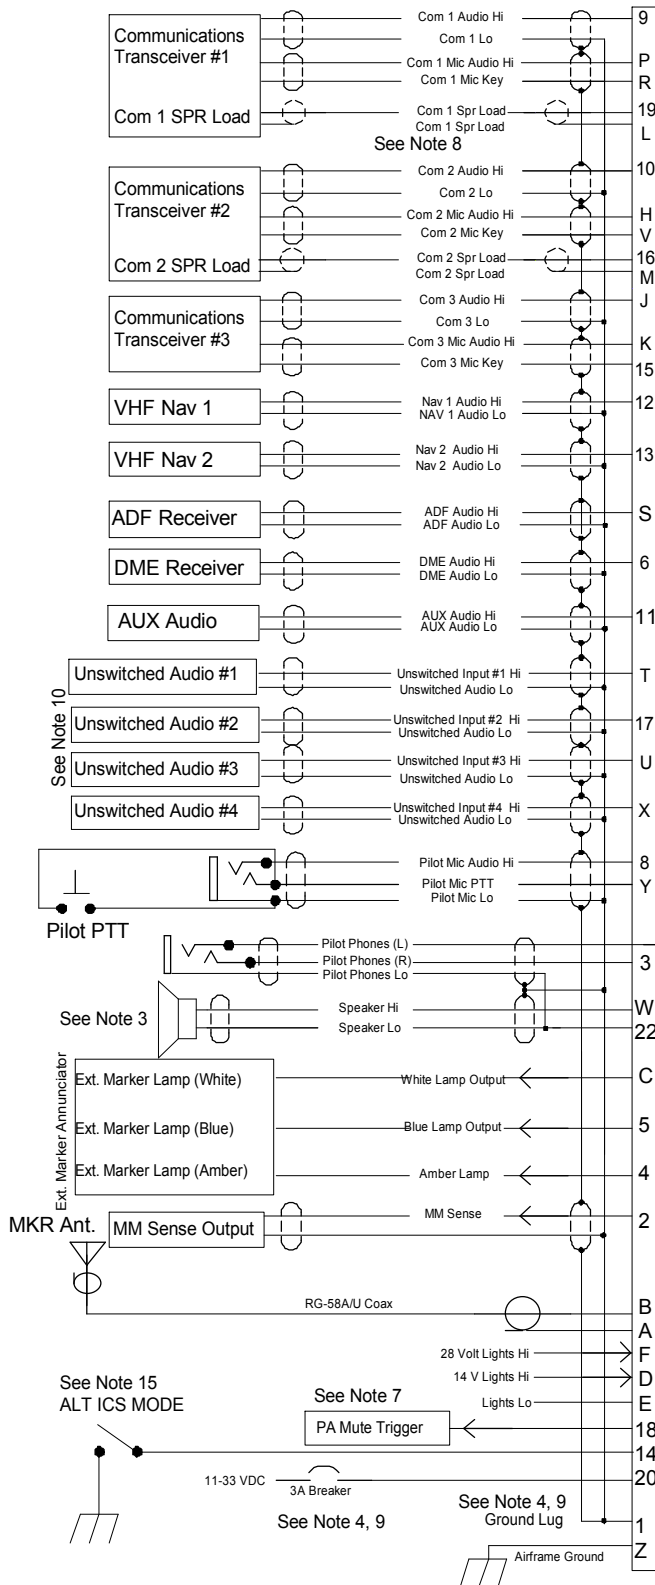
Communications Transceiver #1

Com 1 SPR Load

Com 1 Audio Hi
Com 1 Lo
Com 1 Mic Audio Hi
Com 1 Mic Key
Com 1 Spr Load
Com 1 Spr Load
See Note 8

9
P
R
19
L

Communications Transceiver #2

Com 2 SPR Load

Com 2 Audio Hi
Com 2 Lo
Com 2 Mic Audio Hi
Com 2 Mic Key
Com 2 Spr Load
Com 2 Spr Load

10
H
V
16
M

Communications Transceiver #3

Com 3 Audio Hi
Com 3 Lo
Com 3 Mic Audio Hi
Com 3 Mic Key

J
K
15

VHF Nav 1
Nav 1 Audio Hi
NAV 1 Audio Lo
12

VHF Nav 2
Nav 2 Audio Hi
Nav 2 Audio Lo
13

ADF Receiver
ADF Audio Hi
ADF Audio Lo
S

DME Receiver
DME Audio Hi
DME Audio Lo
6

AUX Audio
AUX Audio Hi
AUX Audio Lo
11

See Note 10

Unswitched Audio #1
Unswitched Input #1 Hi
Unswitched Audio Lo
T

Unswitched Audio #2
Unswitched Input #2 Hi
Unswitched Audio Lo
17

Unswitched Audio #3
Unswitched Input #3 Hi
Unswitched Audio Lo
U

Unswitched Audio #4
Unswitched Input #4 Hi
Unswitched Audio Lo
X

Pilot Mic Audio Hi
Pilot Mic PTT
Pilot Mic Lo
8
Y

Pilot PTT

Pilot Phones (L)
Pilot Phones (R)
Pilot Phones Lo
3

See Note 3
Speaker Hi
Speaker Lo
W
22

Ext. Marker Annunciator
Ext. Marker Lamp (White)
White Lamp Output
C
Ext. Marker Lamp (Blue)
Blue Lamp Output
5
Ext. Marker Lamp (Amber)
Amber Lamp
4

MKR Ant.
MM Sense Output
MM Sense
2

RG-58A/U Coax
B
A

28 Volt Lights Hi
F
14 V Lights Hi
D
Lights Lo
E

See Note 15
ALT ICS MODE

See Note 7
PA Mute Trigger
18
14

11-33 VDC
3A Breaker
20

See Note 4, 9

See Note 4, 9
Ground Lug
1

Airframe Ground
Z